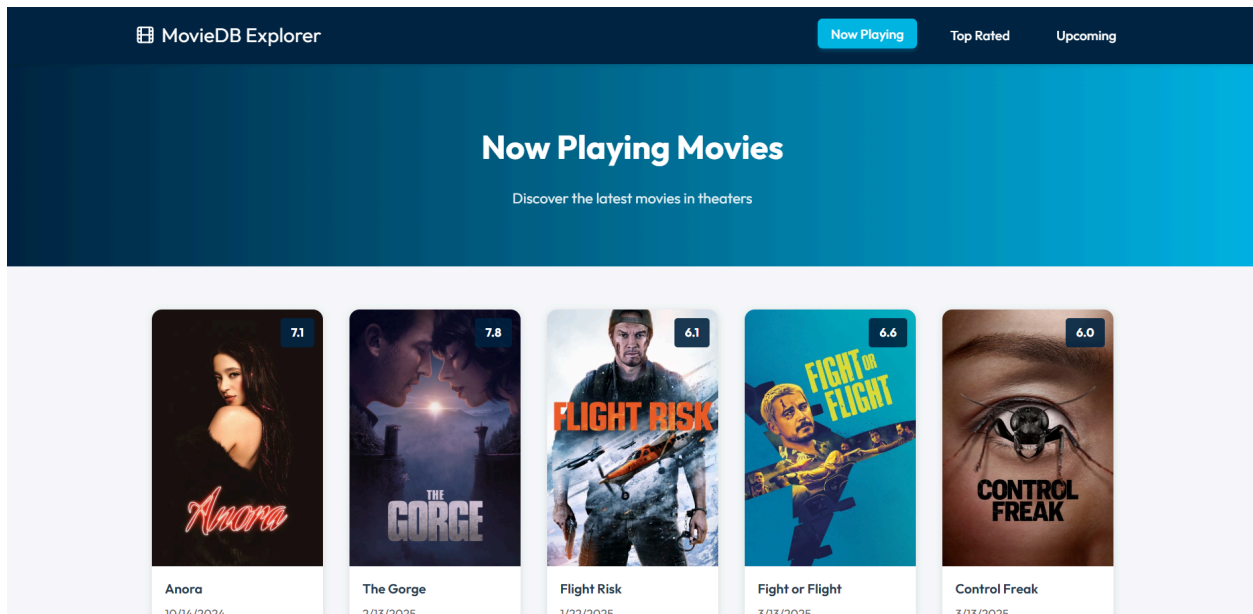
MovieDB Explorer

Now Playing

Top Rated

Upcoming

Now Playing Movies

Discover the latest movies in theaters

7.1

Anora

Anora

10/14/2024

7.8

THE GORGE

The Gorge

2/13/2025

6.1

FLIGHT RISK

Flight Risk

1/22/2025

6.6

FIGHT OR FLIGHT

Fight or Flight

3/13/2025

6.0

CONTROL FREAK

Control Freak

3/13/2025